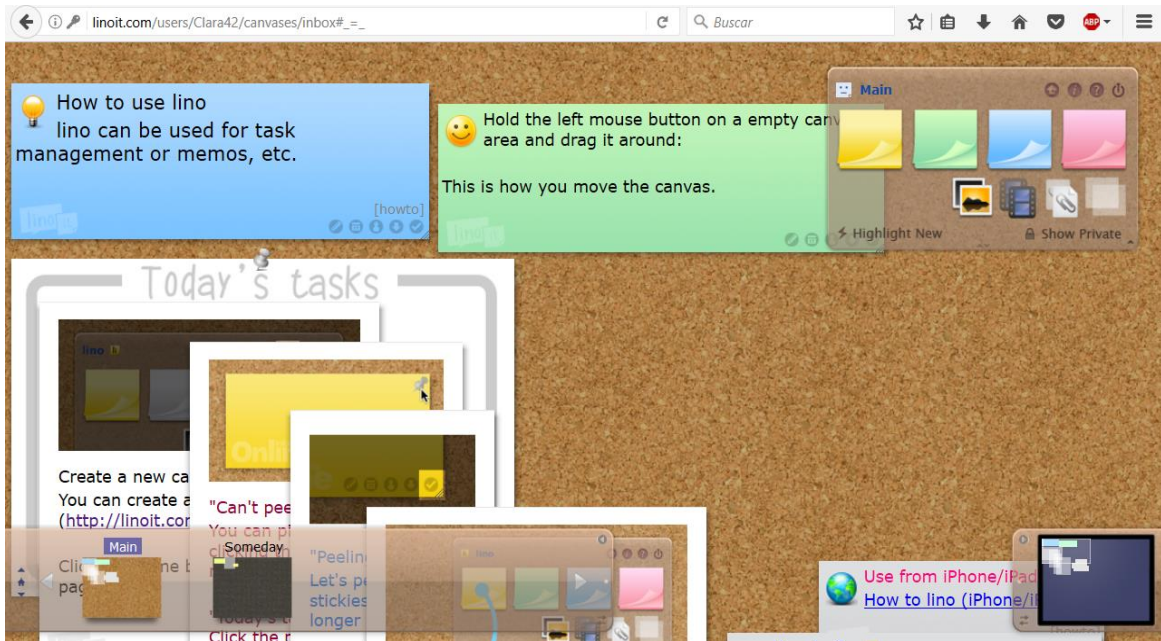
linoit.com/users/Clara42/canvases/inbox#_=_

Buscar

How to use lino
lino can be used for task management or memos, etc.

[howto]

Hold the left mouse button on a empty canv area and drag it around:

This is how you move the canvas.

Main

Highlight New

Show Private

Today's tasks

lino

Create a new ca
You can create a
(http://linoit.cor

Clic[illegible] ne b
pag

"Can't pee
You can pl
clicking th

"Peelin
Let's pe
stickies
longer

"Today's t
Click the r

Main

Someday

Use from iPhone/iPad
How to lino (iPhone/i